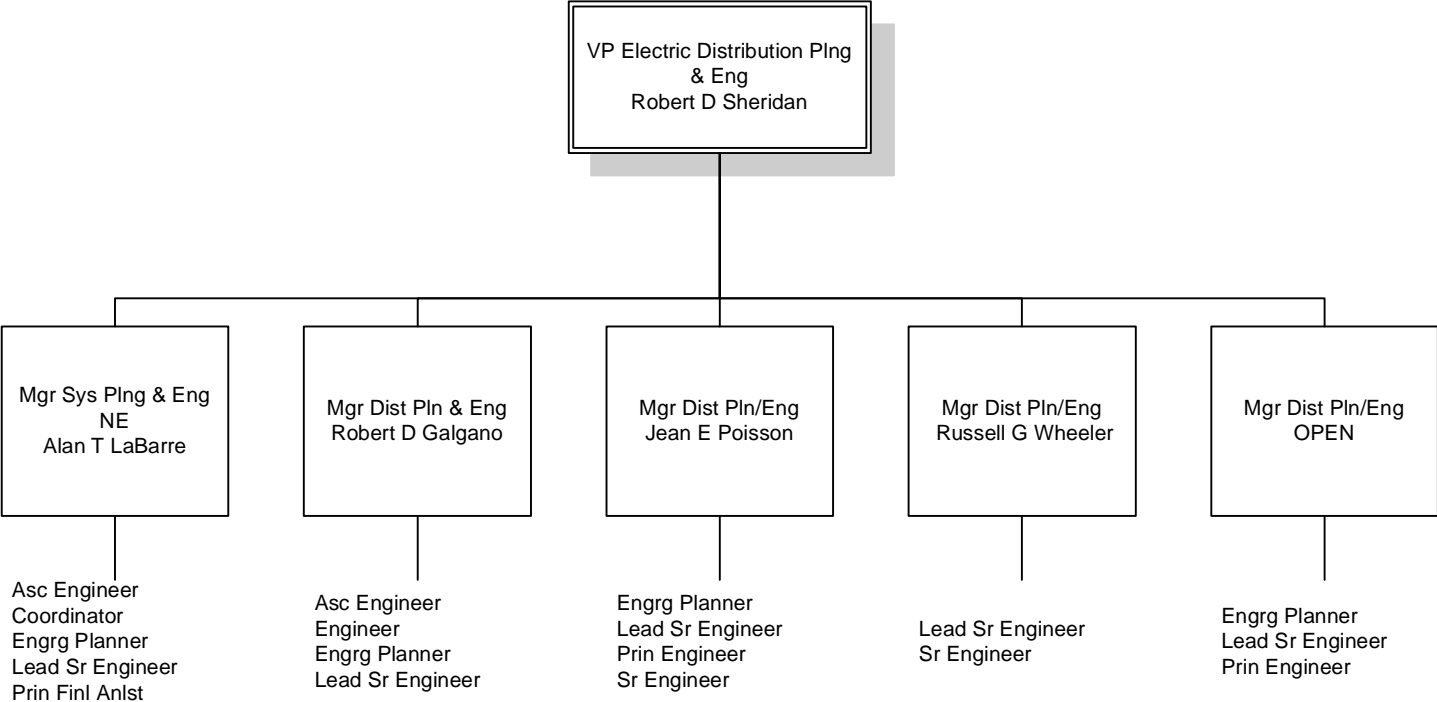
VP Electric Distribution Plng & Eng
Robert D Sheridan

Mgr Sys Plng & Eng NE
Alan T LaBarre

Asc Engineer
Coordinator
Engrg Planner
Lead Sr Engineer
Prin Finl Anlst

Mgr Dist Pln & Eng
Robert D Galgano

Asc Engineer
Engineer
Engrg Planner
Lead Sr Engineer

Mgr Dist Pln/Eng
Jean E Poisson

Engrg Planner
Lead Sr Engineer
Prin Engineer
Sr Engineer

Mgr Dist Pln/Eng
Russell G Wheeler

Lead Sr Engineer
Sr Engineer

Mgr Dist Pln/Eng
OPEN

Engrg Planner
Lead Sr Engineer
Prin Engineer